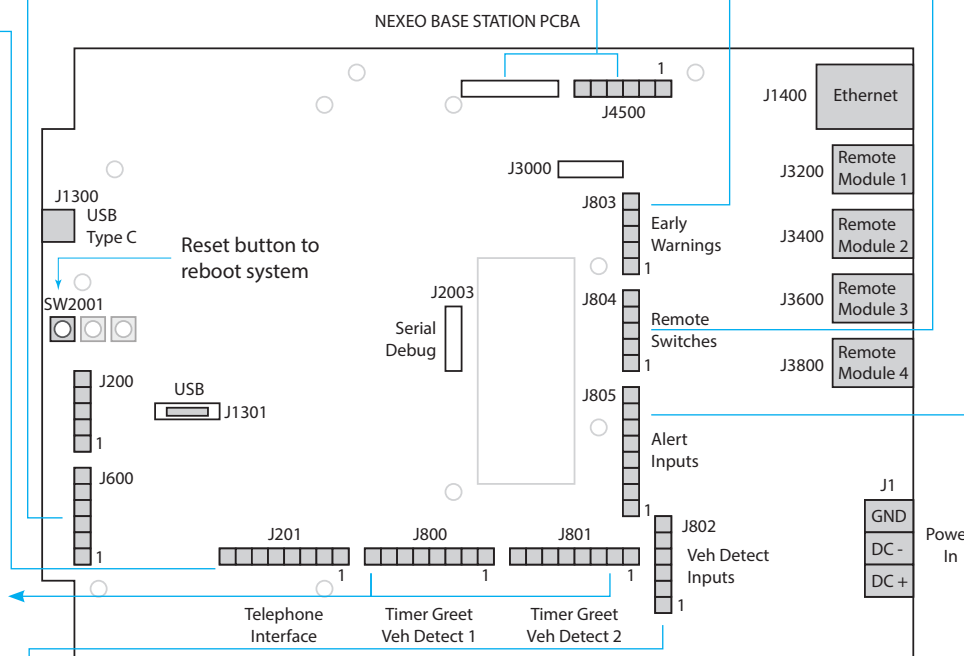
NEXEO BASE STATION PCBA

1
J4500

J1400 Ethernet

J3000

J3200 Remote Module 1

J1300 USB Type C

J803 Early Warnings 1

J3400 Remote Module 2

Reset button to reboot system

J2003 Serial Debug

J804 Remote Switches 1

J3600 Remote Module 3

SW2001

J3800 Remote Module 4

J200 1

USB J1301

J805 Alert Inputs 1

J600 1

J1
GND
DC -
DC +
Powe In

J201 1
J800 1
J801 1
J802 Veh Detect Inputs 1

Telephone Interface
Timer Greet Veh Detect 1
Timer Greet Veh Detect 2